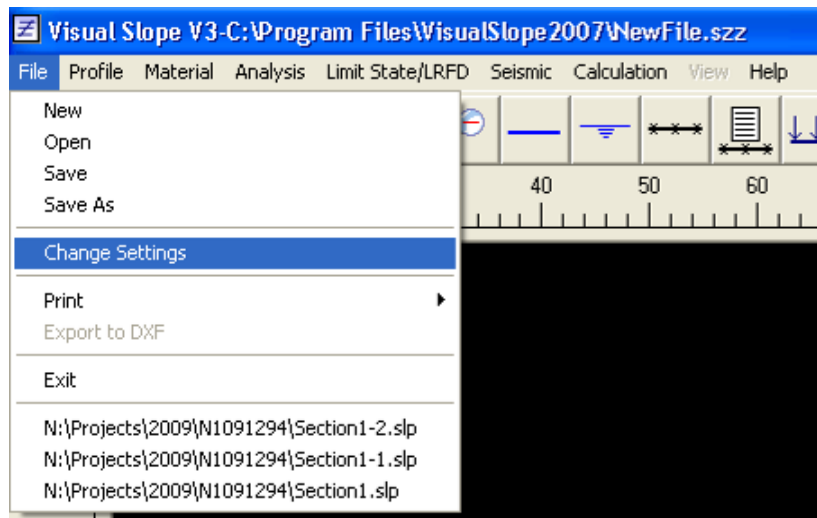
Visual Slope V3-C:\Program Files\VisualSlope2007\NewFile.szz

File Profile Material Analysis Limit State/LRFD Seismic Calculation View Help

New
Open
Save
Save As

Change Settings

Print
Export to DXF

Exit

N:\Projects\2009\N1091294\Section1-2.slp
N:\Projects\2009\N1091294\Section1-1.slp
N:\Projects\2009\N1091294\Section1.slp

40 50 60